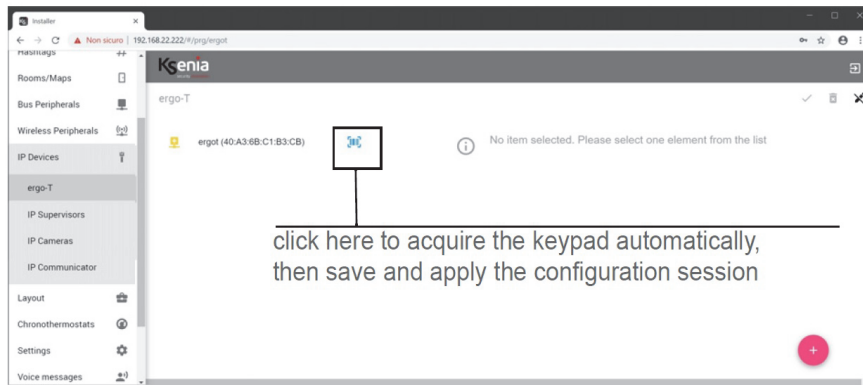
Installer
Non sicuro | 192.168.22.222/#/prg/ergot

Hashtags
Rooms/Maps
Bus Peripherals
Wireless Peripherals
IP Devices
ergo-T
IP Supervisors
IP Cameras
IP Communicator
Layout
Chronothermostats
Settings
Voice messages

Ksenia

ergo-T

ergot (40:A3:6B:C1:B3:CB)

No item selected. Please select one element from the list

click here to acquire the keypad automatically, then save and apply the configuration session

+